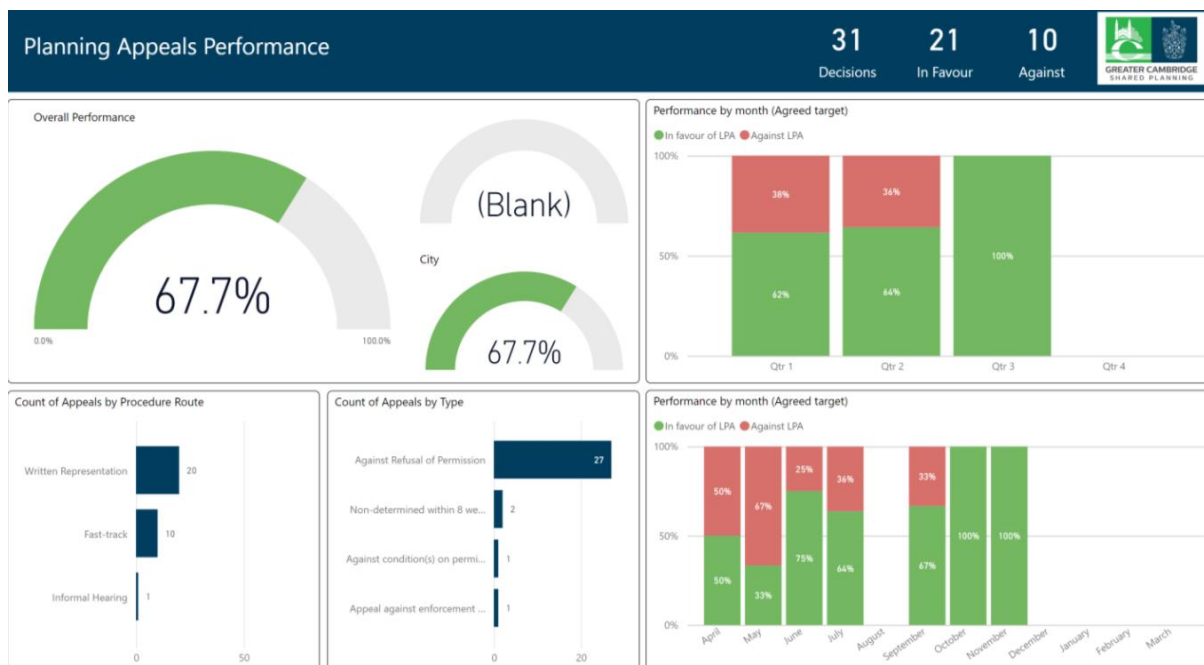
Planning Appeals Performance

31
Decisions

21
In Favour

10
Against

GREATER CAMBRIDGE
SHARED PLANNING

Overall Performance

67.7%

0.0%

100.0%

(Blank)

City

67.7%

Performance by month (Agreed target)

In favour of LPA
Against LPA

100%
50%
0%

38%
62%
36%
64%
100%

Qtr 1
Qtr 2
Qtr 3
Qtr 4

Count of Appeals by Procedure Route

Written Representation
20
Fast-track
10
Informal Hearing
1

0
50

Count of Appeals by Type

Against Refusal of Permission
27
Non-determined within 8 we...
2
Against condition(s) on permi...
1
Appeal against enforcement ...
1

0
20

Performance by month (Agreed target)

In favour of LPA
Against LPA

100%
50%
0%

50%
50%
67%
33%
25%
75%
36%
64%
33%
67%
100%
100%

April
May
June
July
August
September
October
November
December
January
February
March